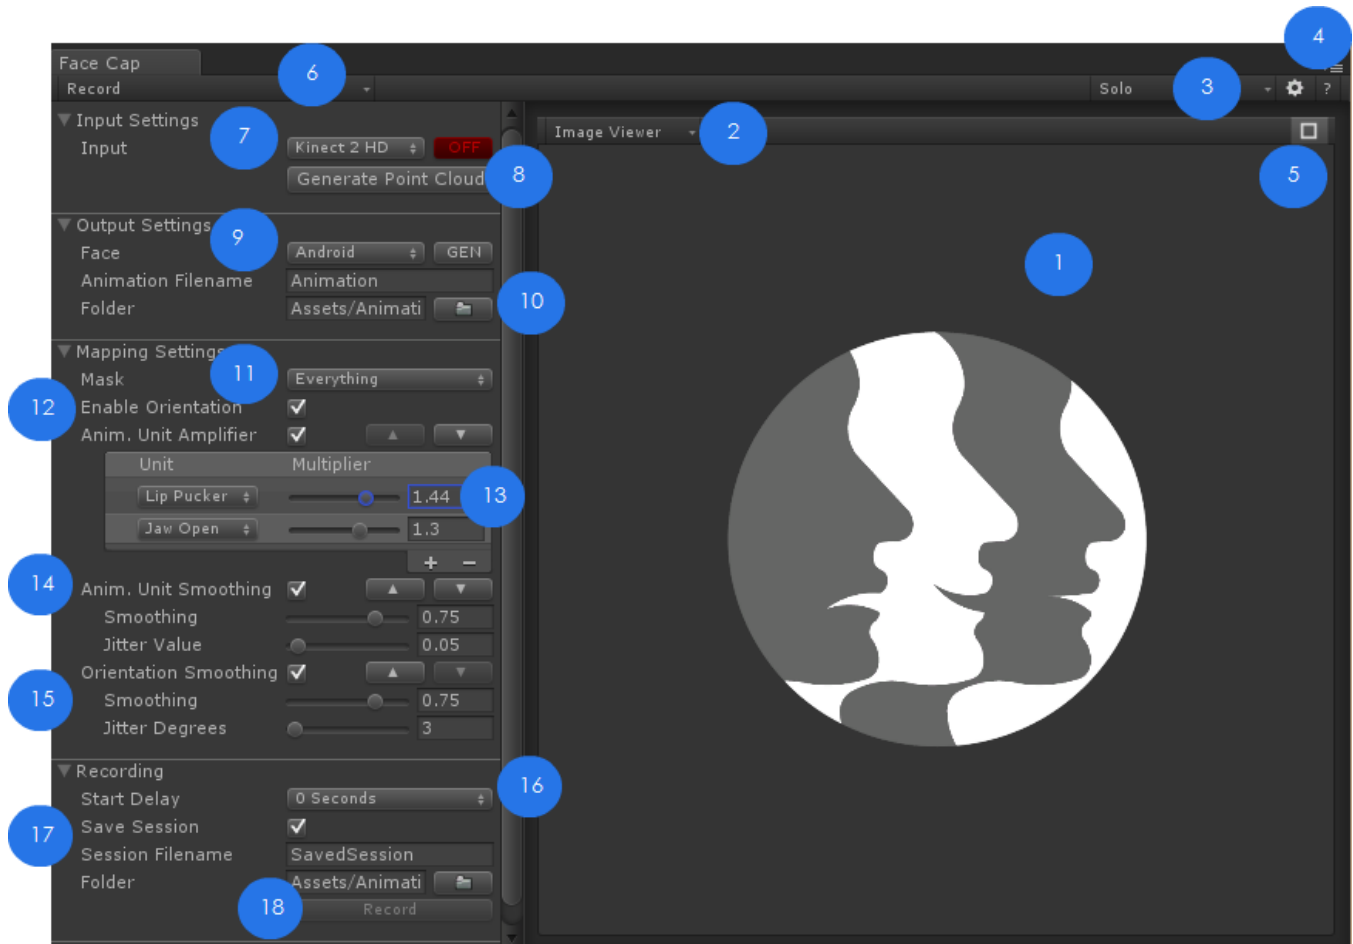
Face Cap
Record
6
4
Solo
3
?
Input Settings
7
Input
Kinect 2 HD
OFF
Generate Point Cloud
8
Image Viewer
2
5
Output Settings
9
Face
Android
GEN
Animation Filename
Animation
Folder
Assets/Animati
10
1
Mapping Settings
11
Mask
Everything
12
Enable Orientation
Anim. Unit Amplifier

| Unit | Multiplier |
|---|---|
| Lip Pucker | 1.44 |
| Jaw Open | 1.3 |

13
+ −
14
Anim. Unit Smoothing
Smoothing
0.75
Jitter Value
0.05
15
Orientation Smoothing
Smoothing
0.75
Jitter Degrees
3
Recording
16
Start Delay
0 Seconds
17
Save Session
Session Filename
SavedSession
Folder
Assets/Animati
18
Record